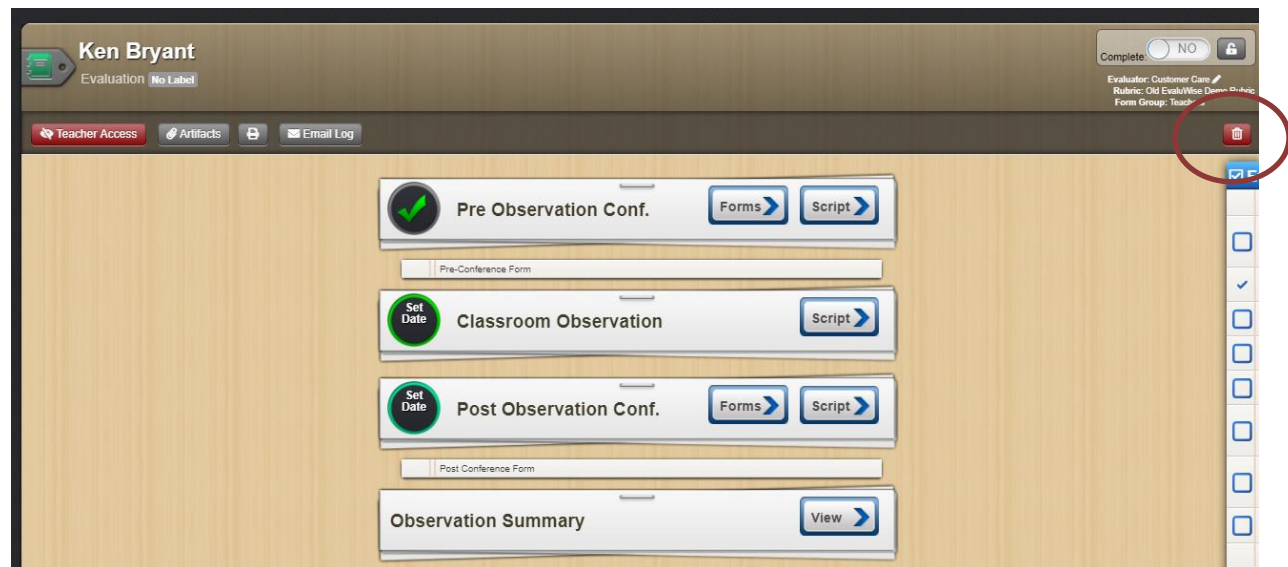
Ken Bryant

Evaluation No Label

Complete: NO

Evaluator: Customer Care
Rubric: Old EvaluWise Demo Rubric
Form Group: Teach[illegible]

Teacher Access
Artifacts
Email Log

Pre Observation Conf.
Forms
Script

Pre-Conference Form

Set Date
Classroom Observation
Script

Set Date
Post Observation Conf.
Forms
Script

Post Conference Form

Observation Summary
View